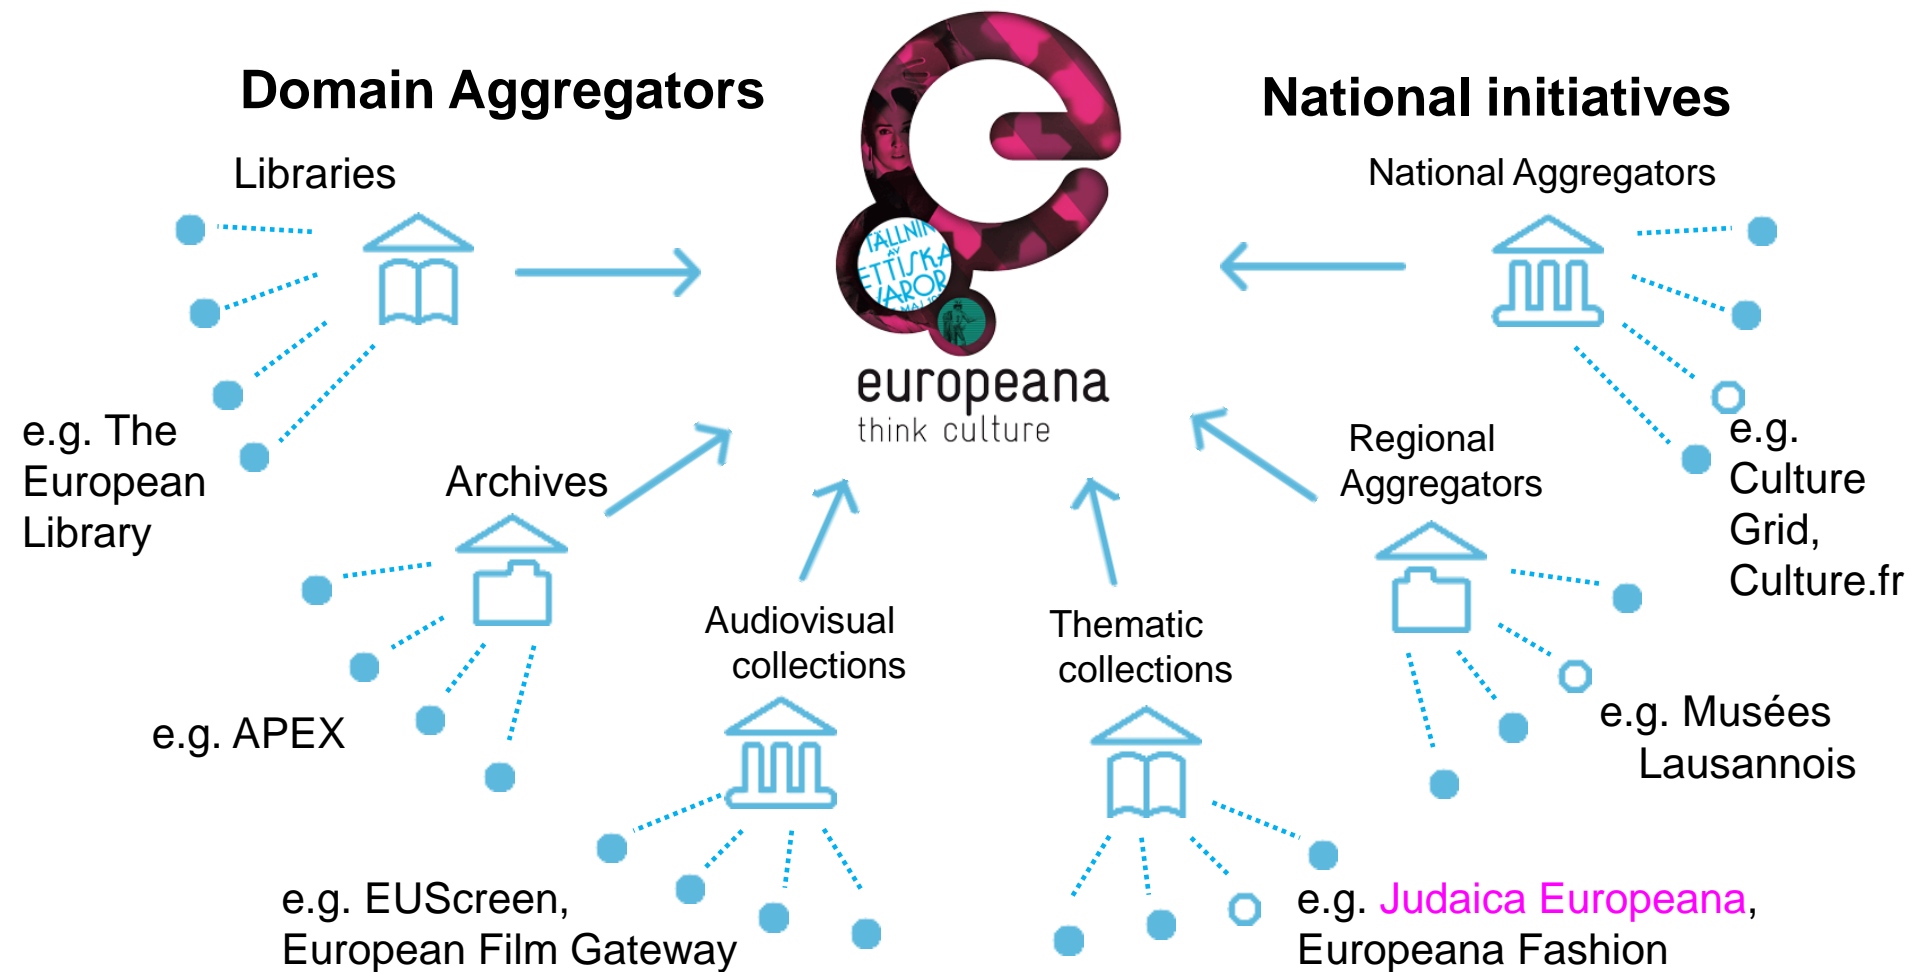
Domain Aggregators

National initiatives

Libraries

National Aggregators

europeana
think culture

e.g. The European Library

Archives

Regional Aggregators

e.g. Culture Grid, Culture.fr

e.g. APEX

Audiovisual collections

Thematic collections

e.g. Musées Lausannois

e.g. EUScreen, European Film Gateway

e.g. Judaica Europeana, Europeana Fashion